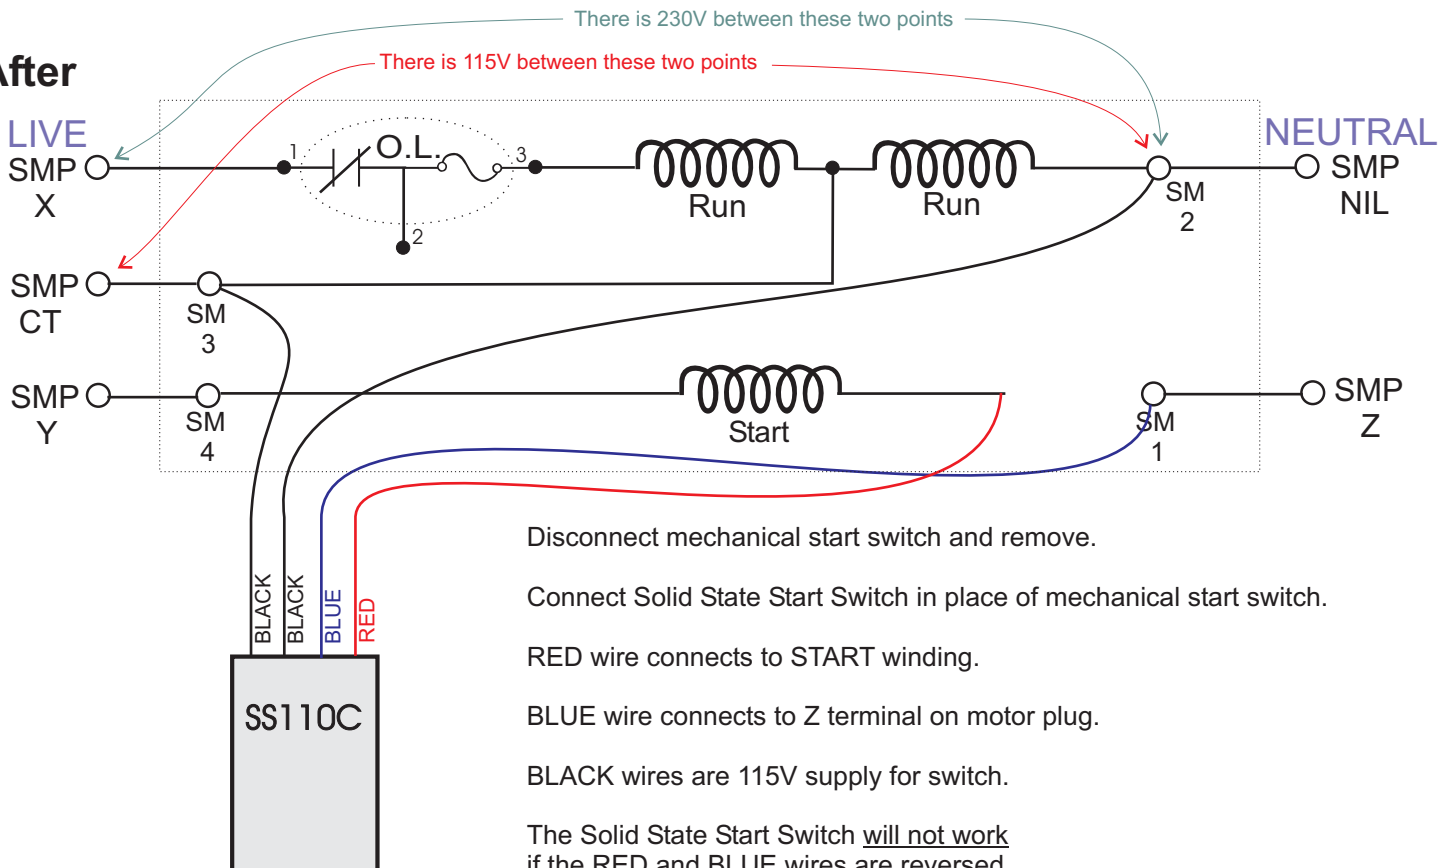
fter

There is 230V between these two points

There is 115V between these two points

LIVE
SMP
X

1
O.L.
3
2

Run

Run

NEUTRAL
SMP
NIL

SM
2

SMP
CT

SM
3

SMP
Y

SM
4

Start

SM
1

SMP
Z

BLACK
BLACK
BLUE
RED

SS110C

Disconnect mechanical start switch and remove.

Connect Solid State Start Switch in place of mechanical start switch.

RED wire connects to START winding.

BLUE wire connects to Z terminal on motor plug.

BLACK wires are 115V supply for switch.

The Solid State Start Switch will not work if the RED and BLUE wires are reversed.